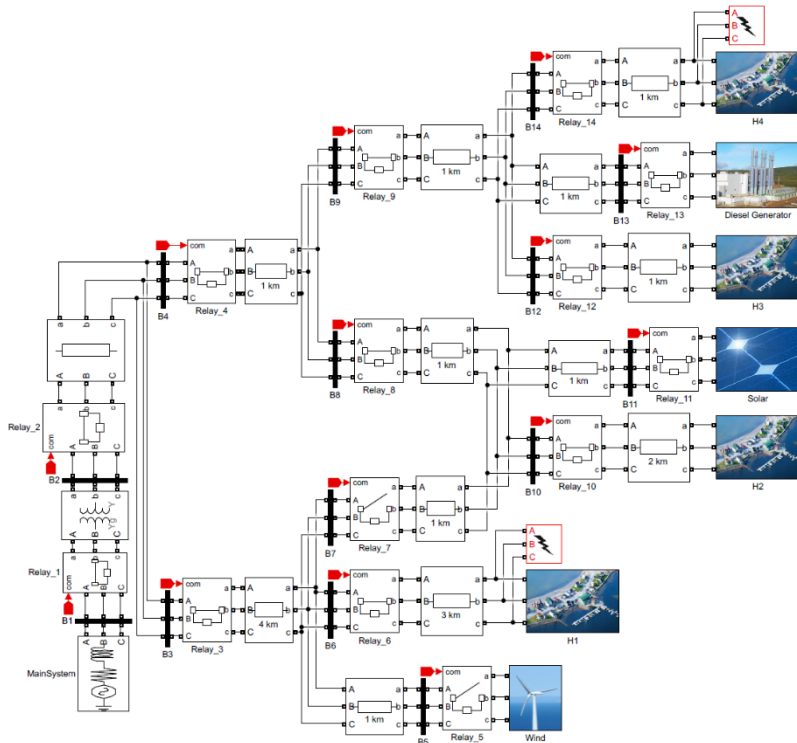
A
B
C
com
a
b
c
A
B
C
1 km
a
b
c
B14
Relay_14
H4
com
a
b
c
A
B
C
1 km
a
b
c
B9
Relay_9
A
B
C
1 km
a
b
c
B13
com
a
b
c
A
B
C
Relay_13
Diesel Generator
com
a
b
c
A
B
C
1 km
a
b
c
B4
Relay_4
com
a
b
c
A
B
C
A
B
C
1 km
a
b
c
B12
Relay_12
H3
a
b
c
A
B
C
com
a
b
c
A
B
C
1 km
a
b
c
B8
Relay_8
A
B
C
1 km
a
b
c
B11
com
a
b
c
A
B
C
Relay_11
Solar
Relay_2
com
a
b
c
A
B
C
B2
com
a
b
c
A
B
C
A
B
C
2 km
a
b
c
B10
Relay_10
H2
com
a
b
c
A
B
C
1 km
a
b
c
B7
Relay_7
Relay_1
com
A
B
C
a
b
c
B1
A
B
C
com
a
b
c
A
B
C
3 km
a
b
c
B6
Relay_6
H1
com
a
b
c
A
B
C
A
B
C
4 km
a
b
c
B3
Relay_3
MainSystem
A
B
C
1 km
a
b
c
B5
com
a
b
c
A
B
C
Relay_5
Wind